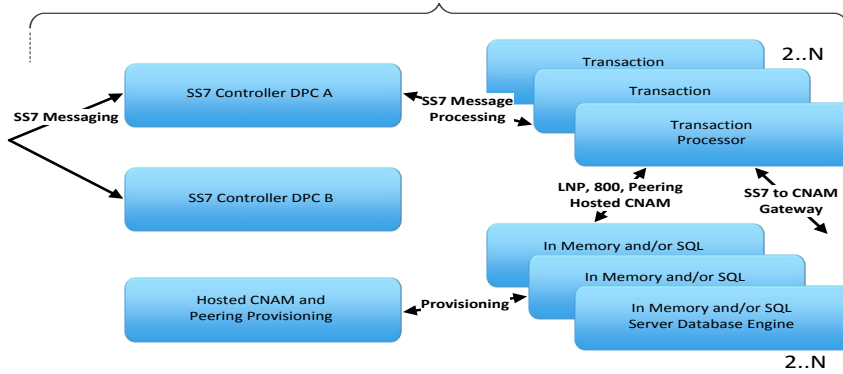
SS7 Messaging

SS7 Controller DPC A

SS7 Controller DPC B

Hosted CNAM and Peering Provisioning

SS7 Message Processing

Provisioning

Transaction

Transaction

Transaction Processor

2..N

LNP, 800, Peering Hosted CNAM

SS7 to CNAM Gateway

In Memory and/or SQL

In Memory and/or SQL

In Memory and/or SQL Server Database Engine

2..N